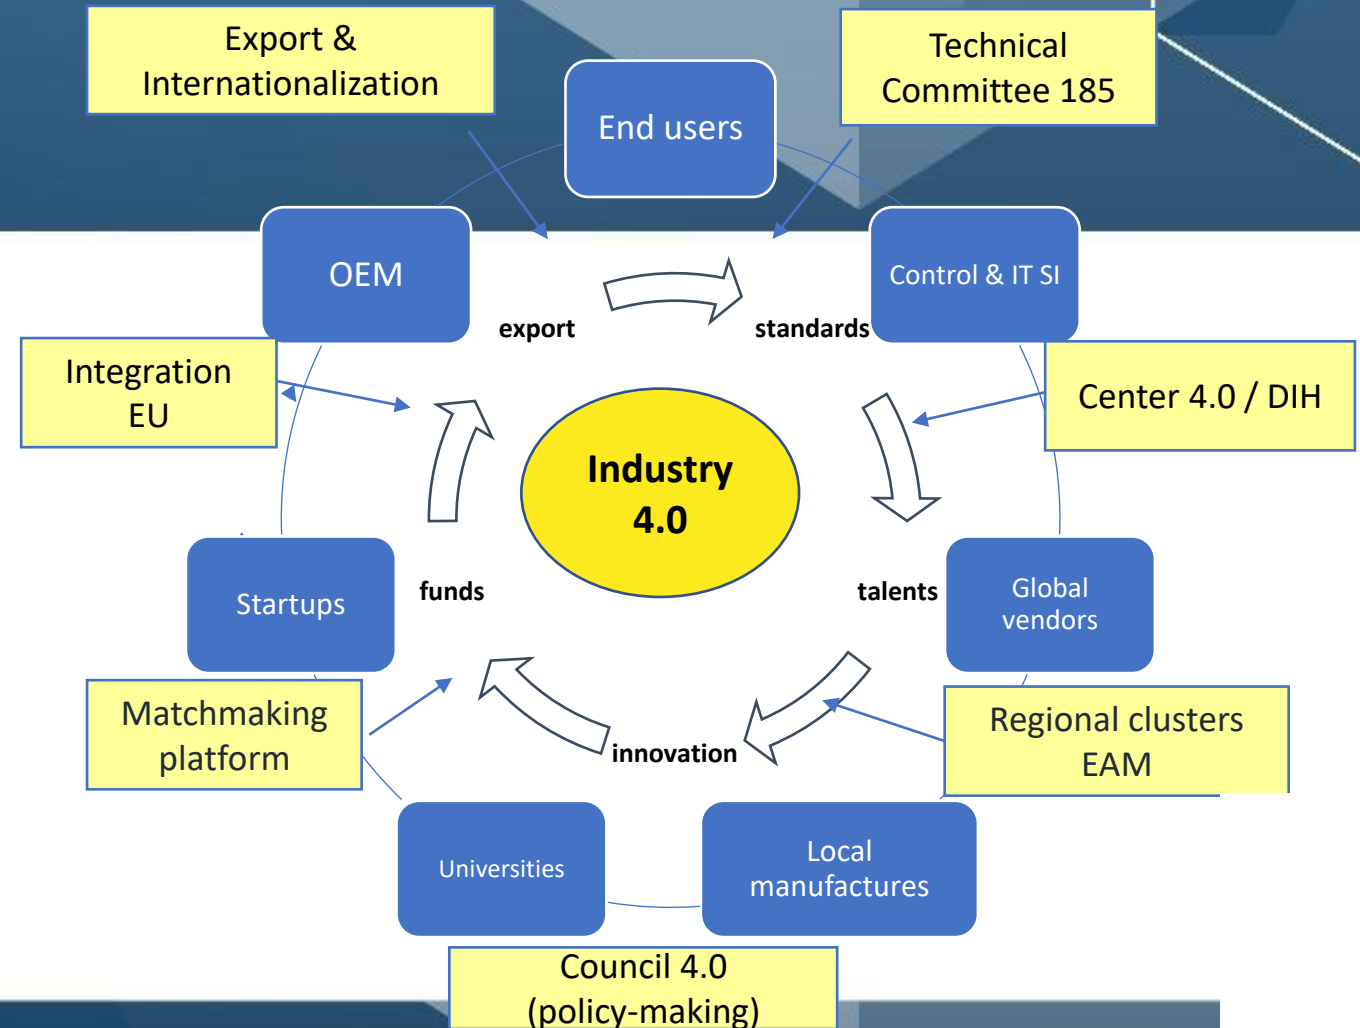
Export & Internationalization

End users

Technical Committee 185

OEM

export

standards

Control & IT SI

Integration EU

Center 4.0 / DIH

Industry 4.0

Startups

funds

talents

Global vendors

Matchmaking platform

innovation

Regional clusters EAM

Universities

Local manufactures

Council 4.0 (policy-making)